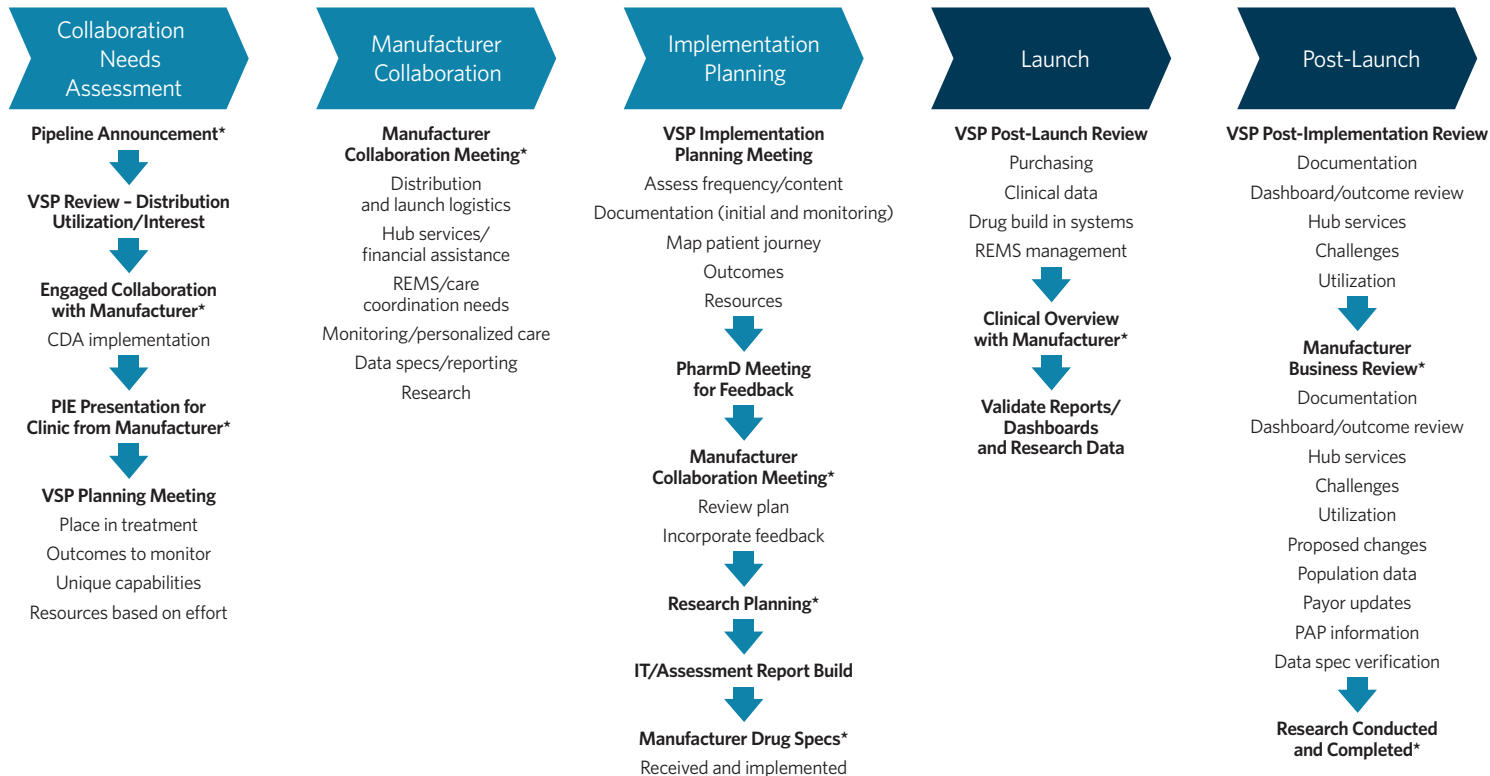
Collaboration Needs Assessment

Pipeline Announcement*

VSP Review – Distribution Utilization/Interest

Engaged Collaboration with Manufacturer*

CDA implementation

PIE Presentation for Clinic from Manufacturer*

VSP Planning Meeting

Place in treatment

Outcomes to monitor

Unique capabilities

Resources based on effort

Manufacturer Collaboration

Manufacturer Collaboration Meeting*

Distribution and launch logistics

Hub services/ financial assistance

REMS/care coordination needs

Monitoring/personalized care

Data specs/reporting

Research

Implementation Planning

VSP Implementation Planning Meeting

Assess frequency/content

Documentation (initial and monitoring)

Map patient journey

Outcomes

Resources

PharmD Meeting for Feedback

Manufacturer Collaboration Meeting*

Review plan

Incorporate feedback

Research Planning*

IT/Assessment Report Build

Manufacturer Drug Specs*

Received and implemented

Launch

VSP Post-Launch Review

Purchasing

Clinical data

Drug build in systems

REMS management

Clinical Overview with Manufacturer*

Validate Reports/ Dashboards and Research Data

Post-Launch

VSP Post-Implementation Review

Documentation

Dashboard/outcome review

Hub services

Challenges

Utilization

Manufacturer Business Review*

Documentation

Dashboard/outcome review

Hub services

Challenges

Utilization

Proposed changes

Population data

Payor updates

PAP information

Data spec verification

Research Conducted and Completed*